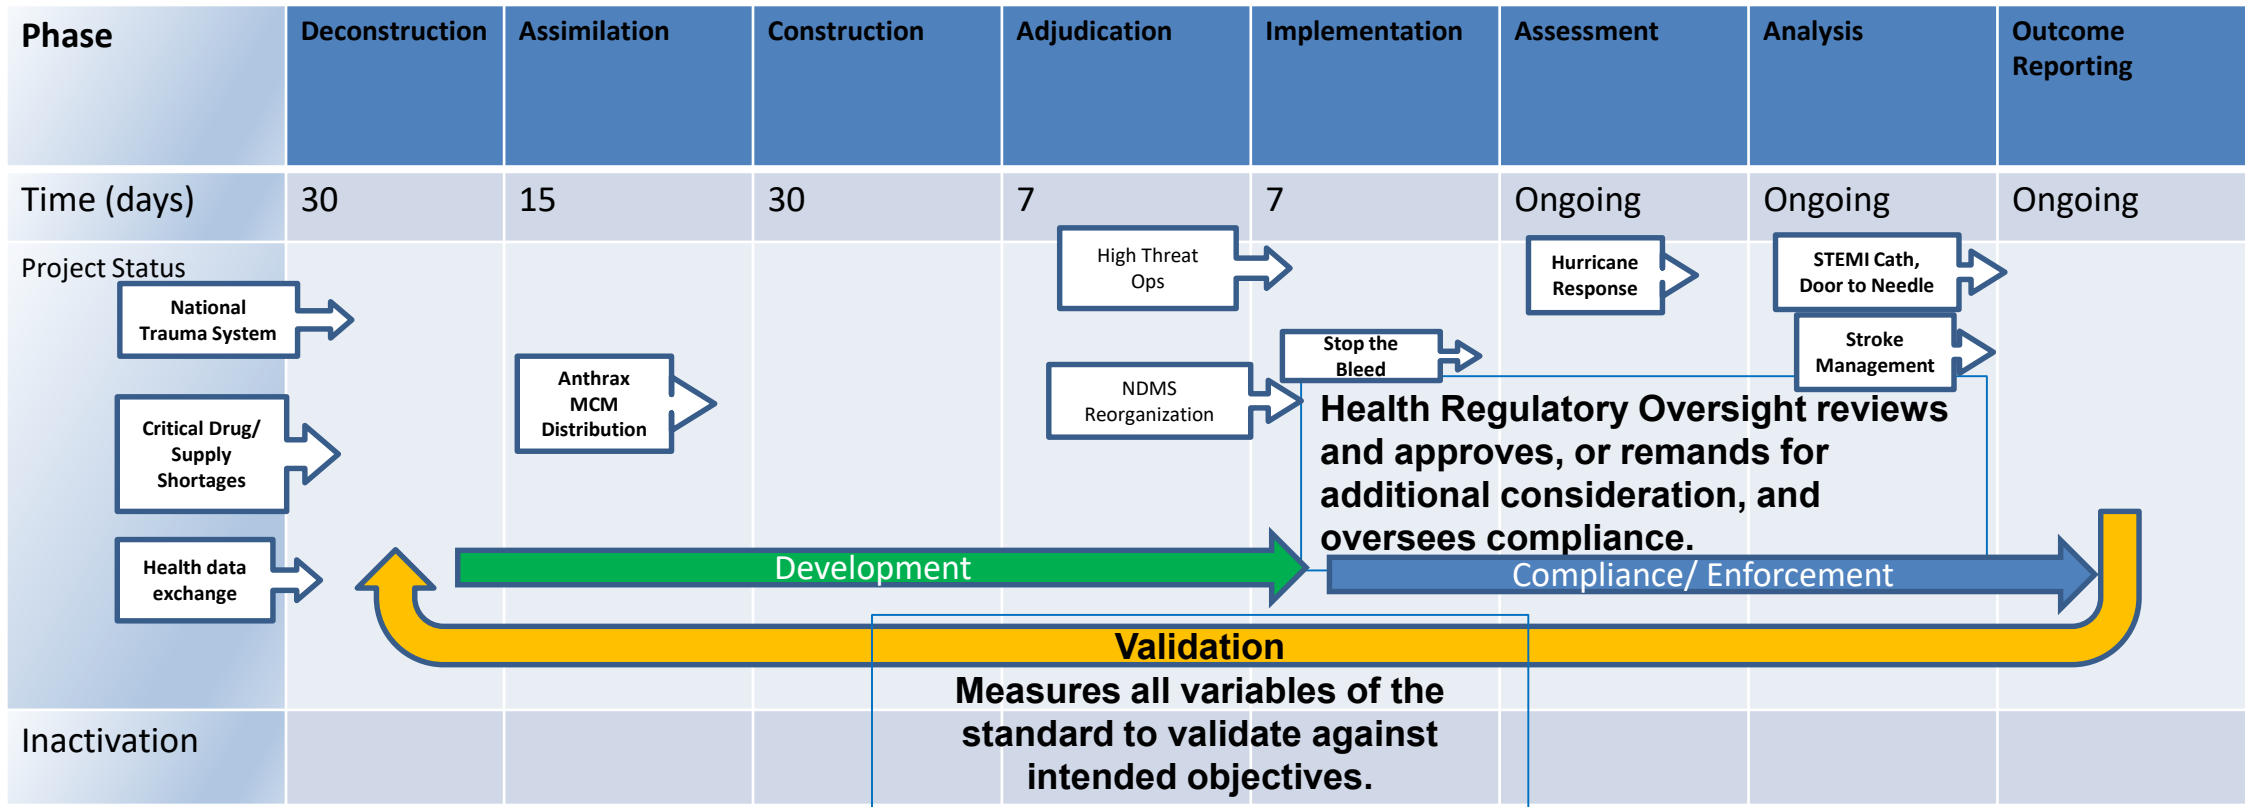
| Phase | Deconstruction | Assimilation | Construction | Adjudication | Implementation | Assessment | Analysis | Outcome Reporting |
|---|---|---|---|---|---|---|---|---|
| Time (days) | 30 | 15 | 30 | 7 | 7 | Ongoing | Ongoing | Ongoing |

Project Status

National Trauma System

Critical Drug/ Supply Shortages

Health data exchange

Anthrax MCM Distribution

High Threat Ops

NDMS Reorganization

Stop the Bleed

Hurricane Response

STEMI Cath, Door to Needle

Stroke Management

Health Regulatory Oversight reviews and approves, or remands for additional consideration, and oversees compliance.

Development

Compliance/ Enforcement

Validation

Measures all variables of the standard to validate against intended objectives.

Inactivation